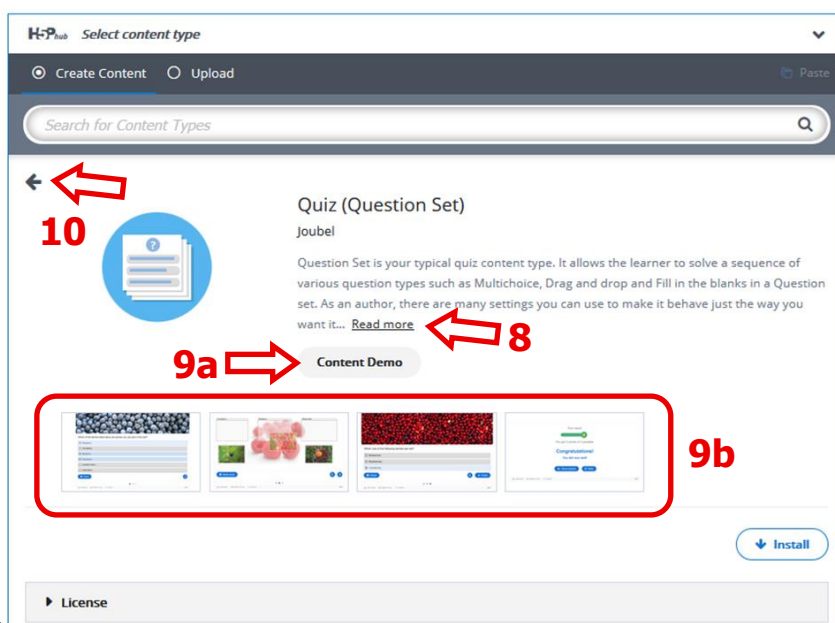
H5P hub Select content type

Create Content Upload

Paste

Search for Content Types

10

Quiz (Question Set)

Joubel

Question Set is your typical quiz content type. It allows the learner to solve a sequence of various question types such as Multichoice, Drag and drop and Fill in the blanks in a Question set. As an author, there are many settings you can use to make it behave just the way you want it... Read more

8

9a

Content Demo

Congratulations!

9b

Install

License